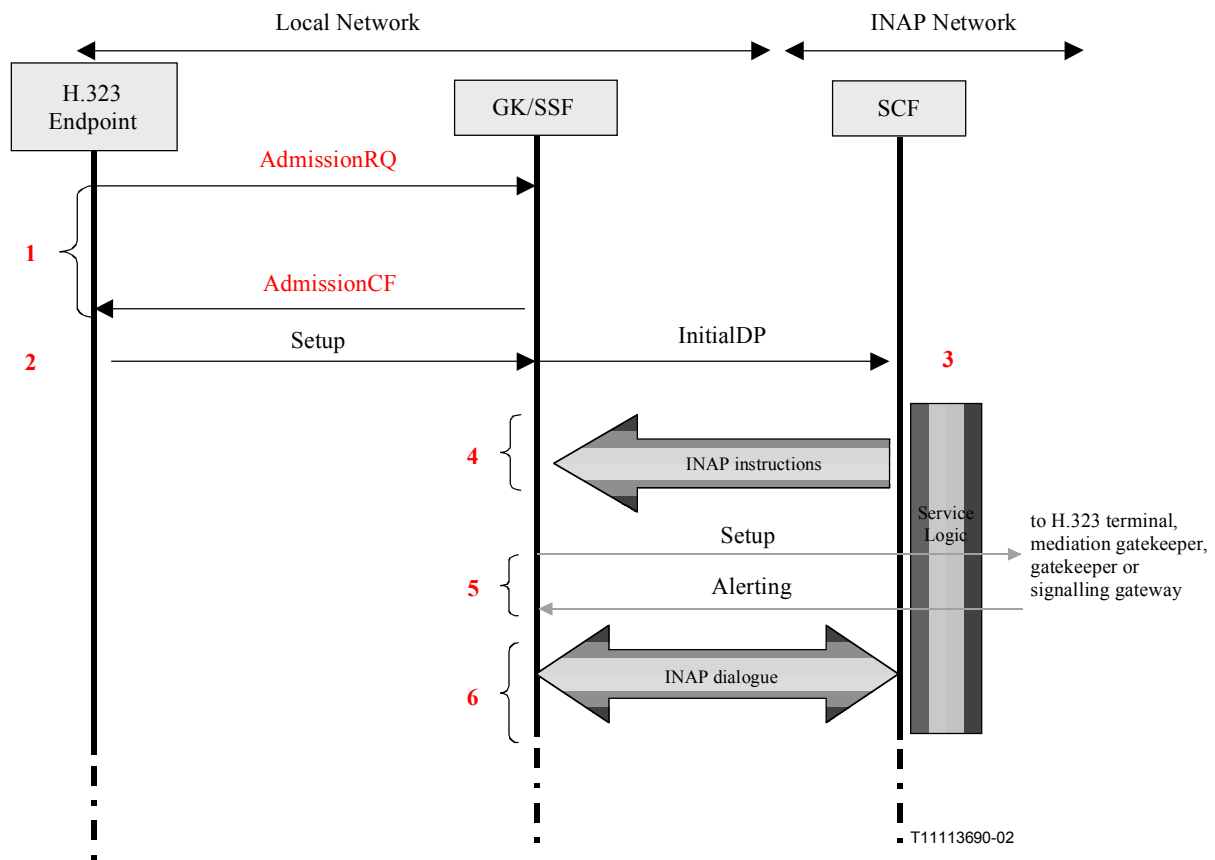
Local Network

INAP Network

H.323 Endpoint

GK/SSF

SCF

AdmissionRQ

1

AdmissionCF

Setup

InitialDP

2

3

4

INAP instructions

Service Logic

Setup

to H.323 terminal, mediation gatekeeper, gatekeeper or signalling gateway

5

Alerting

6

INAP dialogue

T11113690-02